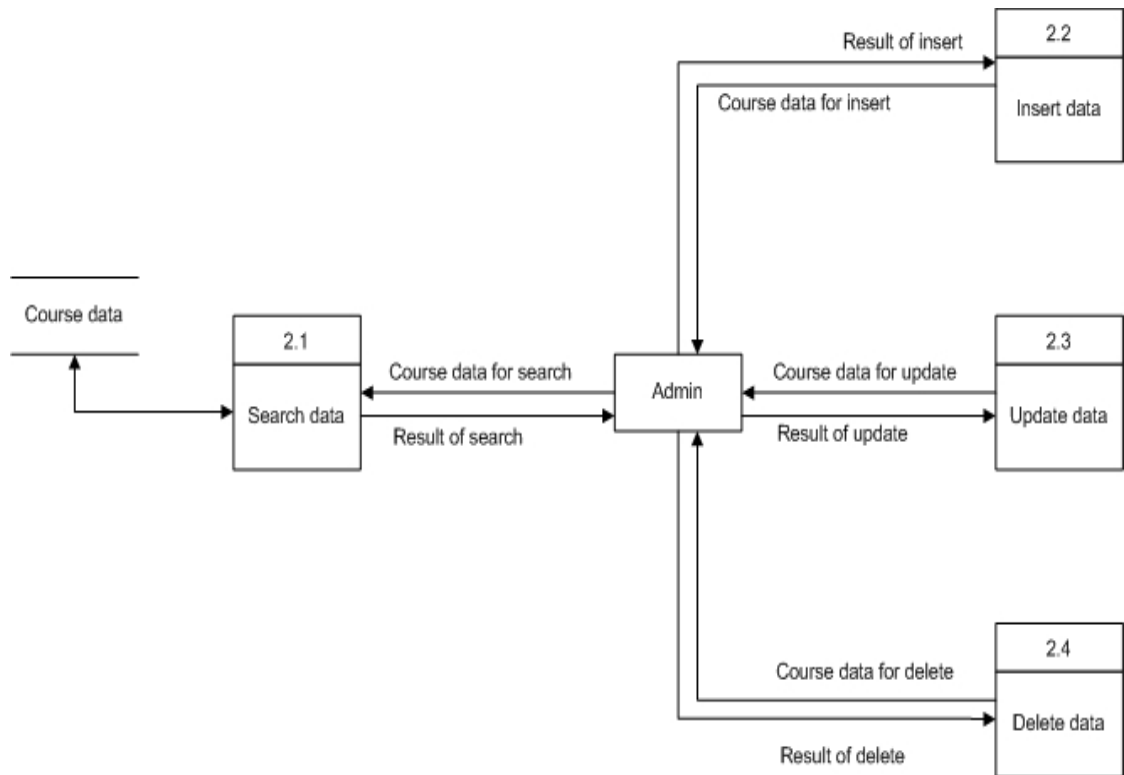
Result of insert

2.2

Course data for insert

Insert data

Course data

2.1

Course data for search

Admin

Course data for update

2.3

Search data

Result of search

Result of update

Update data

2.4

Course data for delete

Delete data

Result of delete